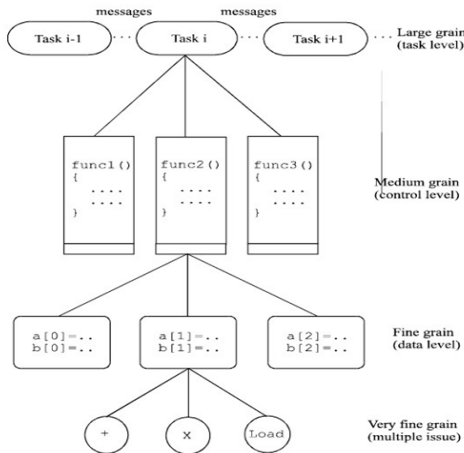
messages messages

Task i-1 Task i Task i+1

Large grain (task level)

func1()
{
....
....
}

func2()
{
....
....
}

func3()
{
....
....
}

Medium grain (control level)

a[0]=..
b[0]=..

a[1]=..
b[1]=..

a[2]=..
b[2]=..

Fine grain (data level)

+ x Load

Very fine grain (multiple issue)